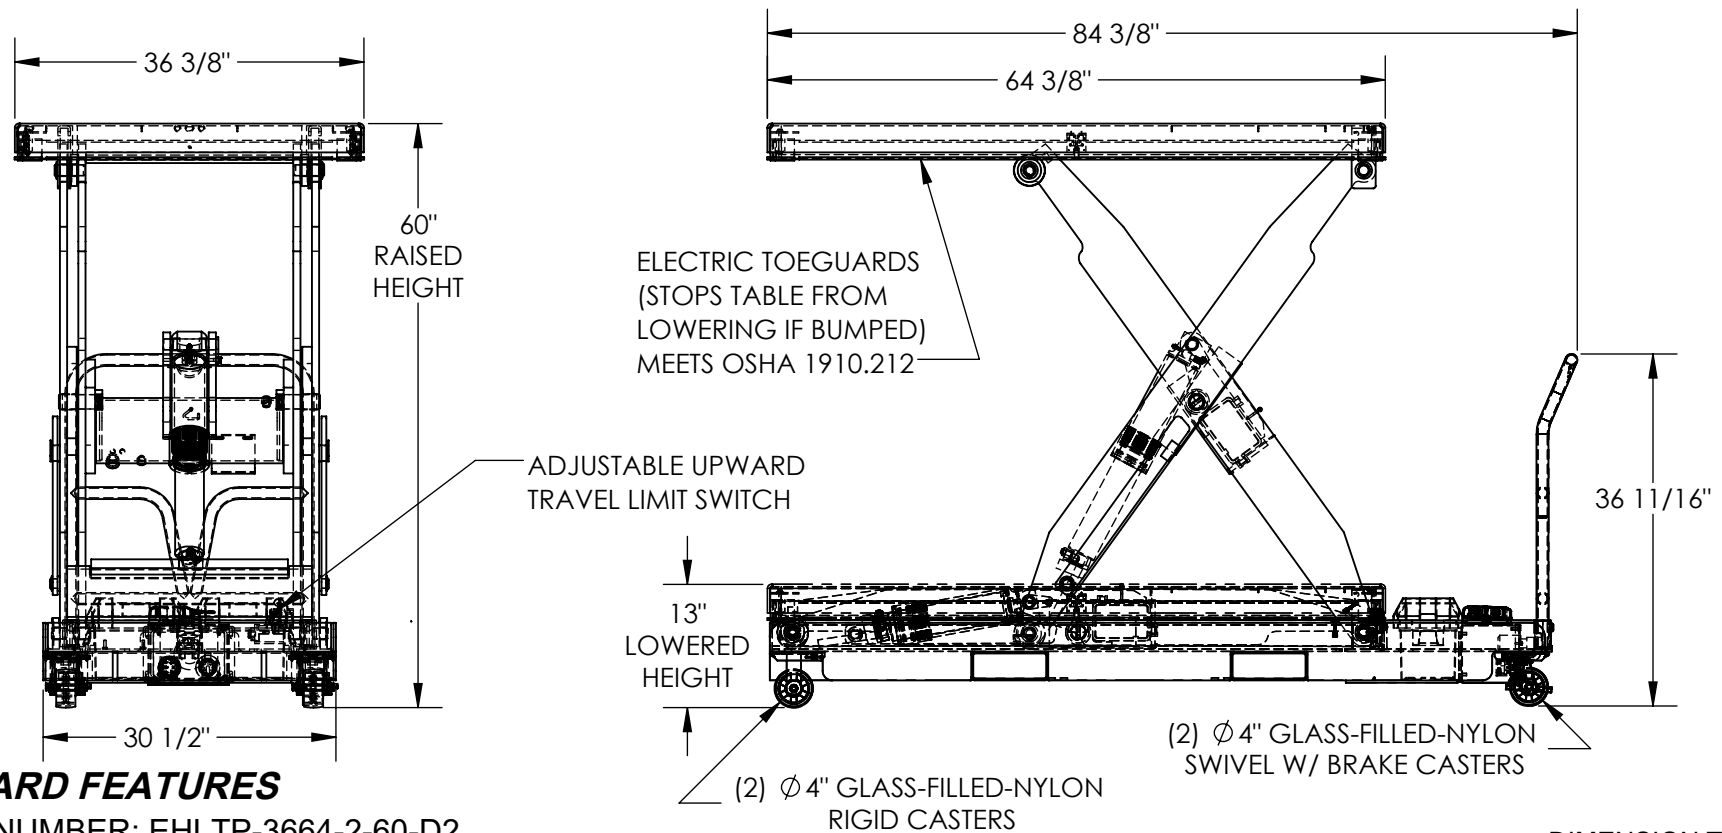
36 3/8"

84 3/8"

64 3/8"

60" RAISED HEIGHT

ELECTRIC TOEGUARDS (STOPS TABLE FROM LOWERING IF BUMPED) MEETS OSHA 1910.212

ADJUSTABLE UPWARD TRAVEL LIMIT SWITCH

36 11/16"

13" LOWERED HEIGHT

30 1/2"

ARD FEATURES

NUMBER: EHLTP-3664-2-60-D2

(2) $\varnothing$ 4" GLASS-FILLED-NYLON SWIVEL W/ BRAKE CASTERS

(2) $\varnothing$ 4" GLASS-FILLED-NYLON RIGID CASTERS

DIMENSION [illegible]